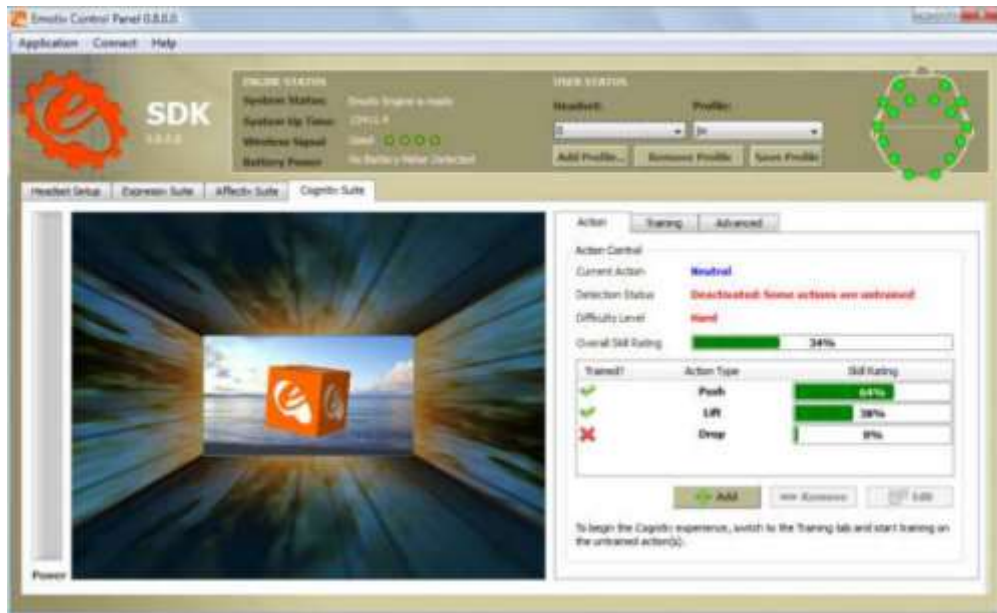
Emotiv Control Panel 0.0.0.0

Application Connect Help

SDK

ENGINE STATUS
System Status: Emotiv Engine is ready
System Up Time: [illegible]
Wireless Signal: Good
Battery Power: No Battery Meter Detected

USER STATUS
Headset: Profile:
0 jn
Add Profile... Remove Profile Save Profile

Headset Setup | Expressiv Suite | Affectiv Suite | Cognitiv Suite

Power

Action | Training | Advanced

Action Control
Current Action: Neutral
Detection Status: Deactivated: Some actions are untrained!
Difficulty Level: Hard
Overall Skill Rating: 34%

| Trained? | Action Type | Skill Rating |
|---|---|---|
| ✔ | Push | 64% |
| ✔ | Lift | 38% |
| ✘ | Drop | 0% |

Add | Remove | Edit

To begin the Cognitiv experience, switch to the Training tab and start training on the untrained action(s).